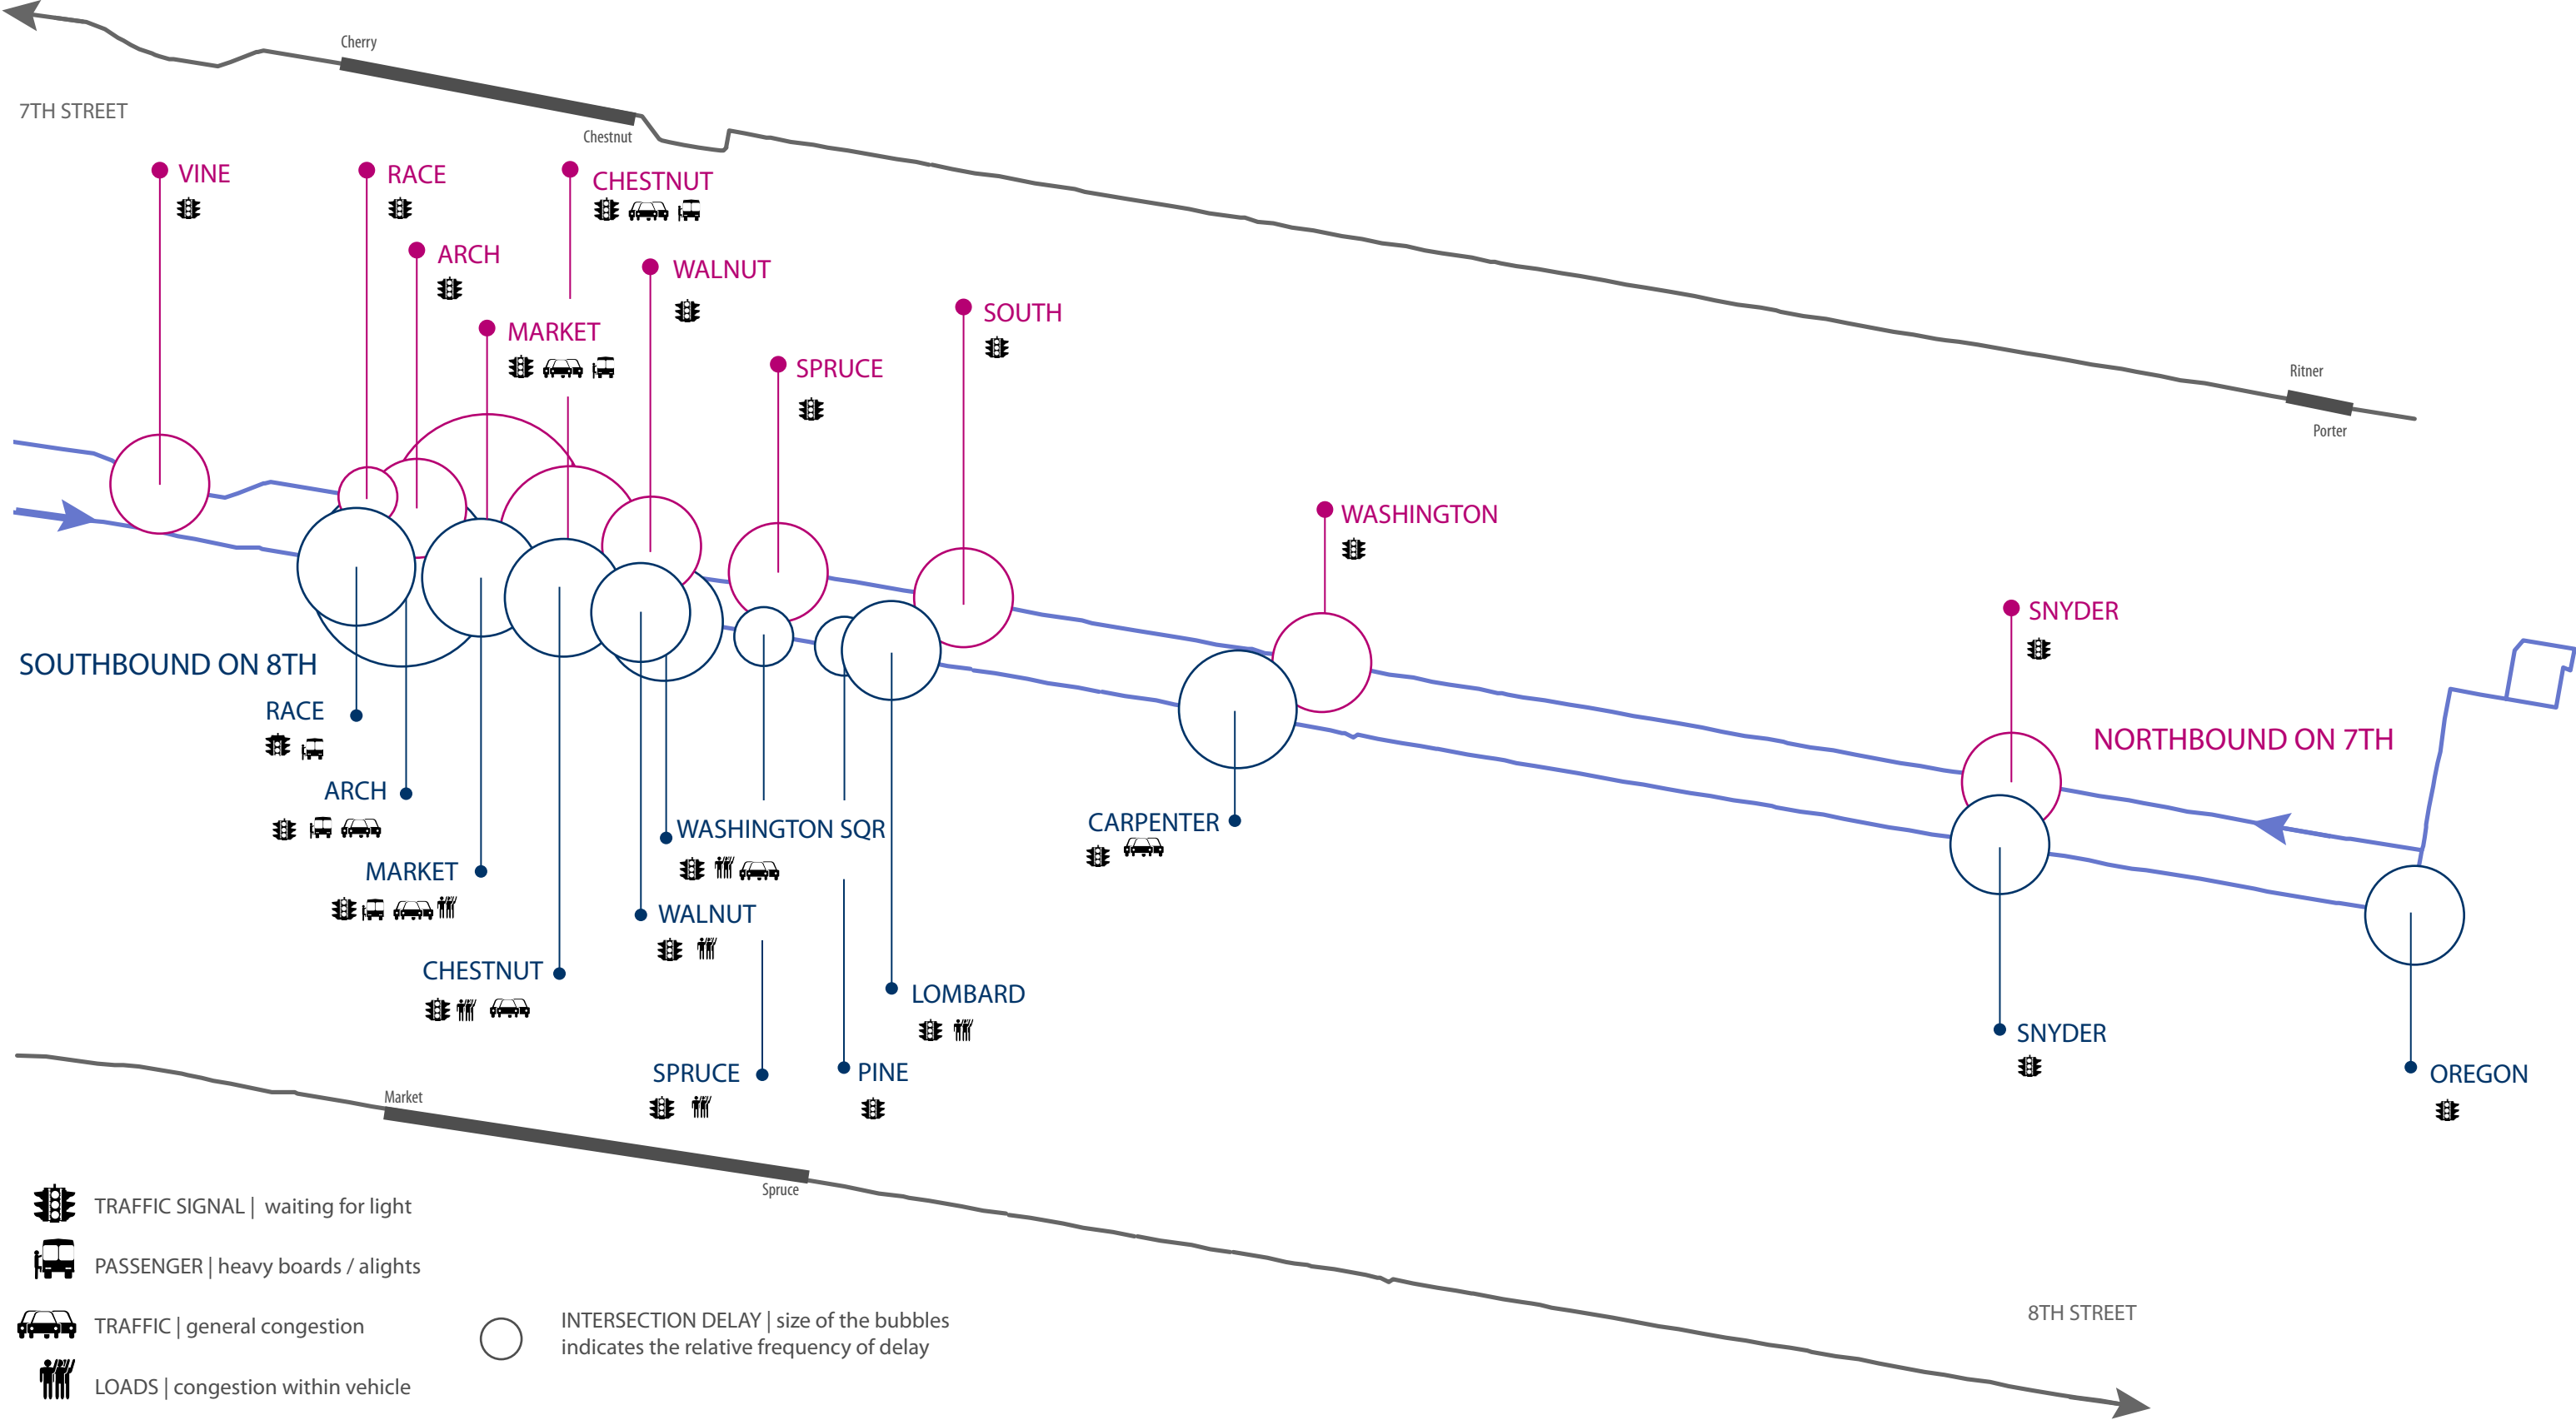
Cherry

7TH STREET

Chestnut

VINE

RACE

CHESTNUT

ARCH

WALNUT

MARKET

SOUTH

SPRUCE

Ritner

Porter

WASHINGTON

SNYDER

SOUTHBOUND ON 8TH

NORTHBOUND ON 7TH

RACE

ARCH

WASHINGTON SQR

CARPENTER

MARKET

WALNUT

CHESTNUT

LOMBARD

SNYDER

OREGON

SPRUCE

PINE

Market

Spruce

TRAFFIC SIGNAL | waiting for light

PASSENGER | heavy boards / alights

TRAFFIC | general congestion

INTERSECTION DELAY | size of the bubbles indicates the relative frequency of delay

8TH STREET

LOADS | congestion within vehicle